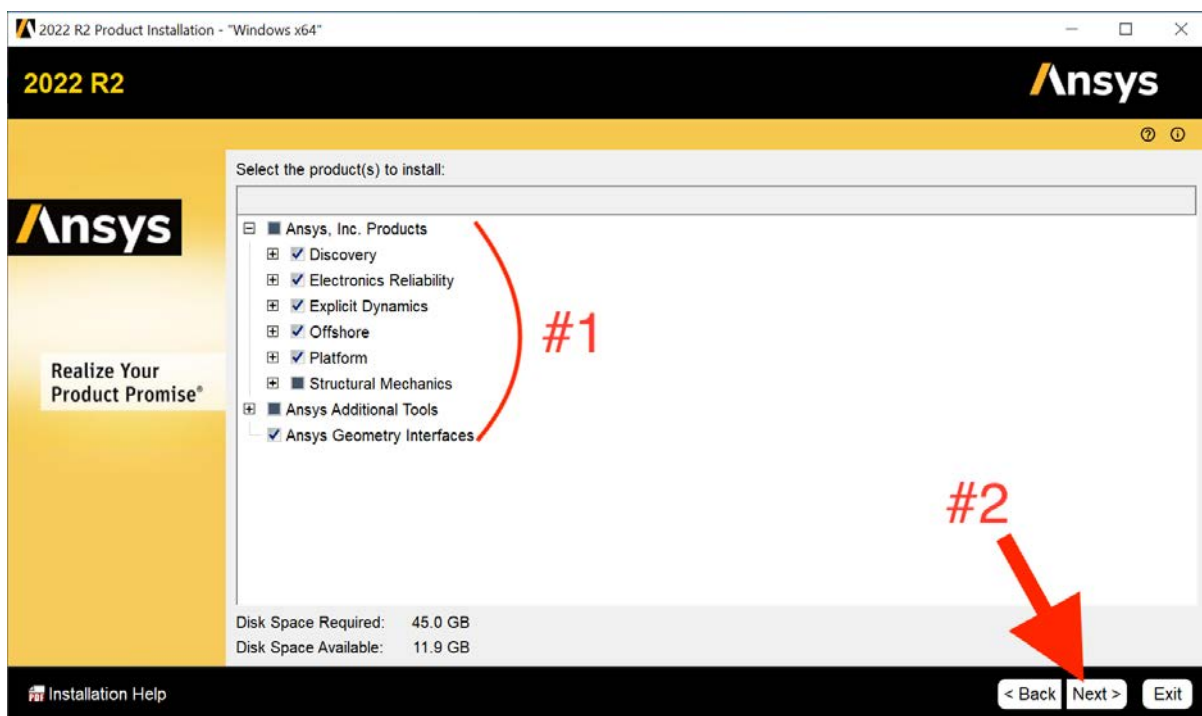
2022 R2 Product Installation - "Windows x64"

2022 R2

Ansys

Ansys

Realize Your Product Promise®

Select the product(s) to install:

Ansys, Inc. Products
Discovery
Electronics Reliability
Explicit Dynamics
Offshore
Platform
Structural Mechanics
Ansys Additional Tools
Ansys Geometry Interfaces

#1

#2

Disk Space Required: 45.0 GB
Disk Space Available: 11.9 GB

Installation Help

< Back
Next >
Exit